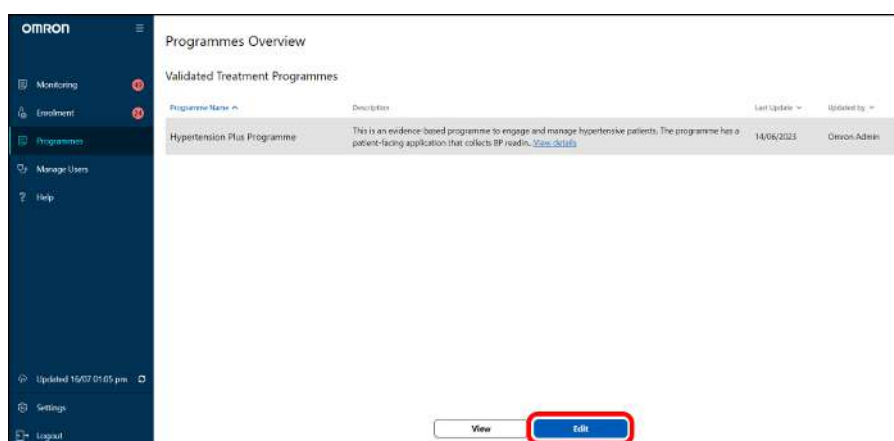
OMRON

Monitoring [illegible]
Enrolment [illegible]
Programmes
Manage Users
Help

Updated 16/07 01:05 pm
Settings
Logout

Programmes Overview

Validated Treatment Programmes

| Programme Name | Description | Last Update | Updated by |
|---|---|---|---|
| Hypertension Plus Programme | This is an evidence-based programme to engage and manage hypertensive patients. The programme has a patient-facing application that collects BP readin. View details | 14/06/2023 | Omron Admin |

View
Edit